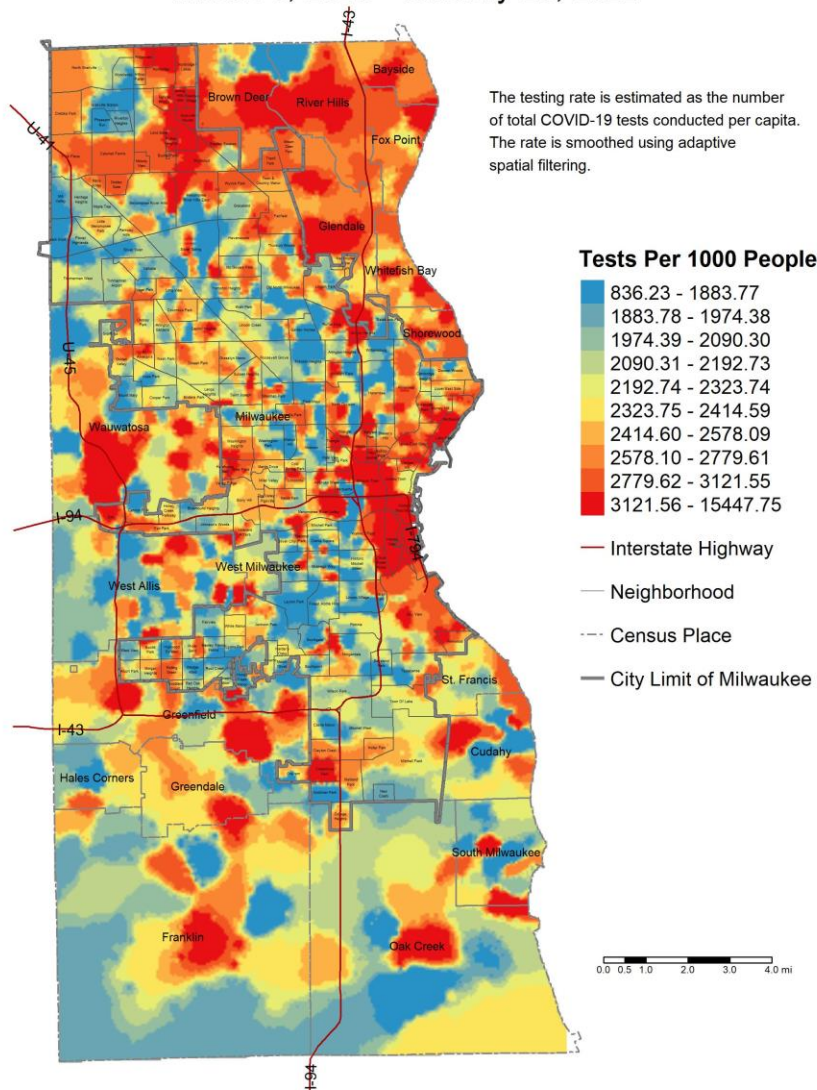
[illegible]

Bayside
Brown Deer
River Hills
I-43
U-41
Fox Point
Glendale
Whitefish Bay
Shorewood
U-45
Milwaukee
Wauwatosa
I-94
I-794
West Milwaukee
West Allis
St. Francis
I-43
Greenfield
Cudahy
Hales Corners
Greendale
South Milwaukee
Franklin
Oak Creek
I-94

The testing rate is estimated as the number of total COVID-19 tests conducted per capita. The rate is smoothed using adaptive spatial filtering.

Tests Per 1000 People
836.23 - 1883.77
1883.78 - 1974.38
1974.39 - 2090.30
2090.31 - 2192.73
2192.74 - 2323.74
2323.75 - 2414.59
2414.60 - 2578.09
2578.10 - 2779.61
2779.62 - 3121.55
3121.56 - 15447.75

Interstate Highway
Neighborhood
Census Place
City Limit of Milwaukee

0.0 0.5 1.0 2.0 3.0 4.0 mi